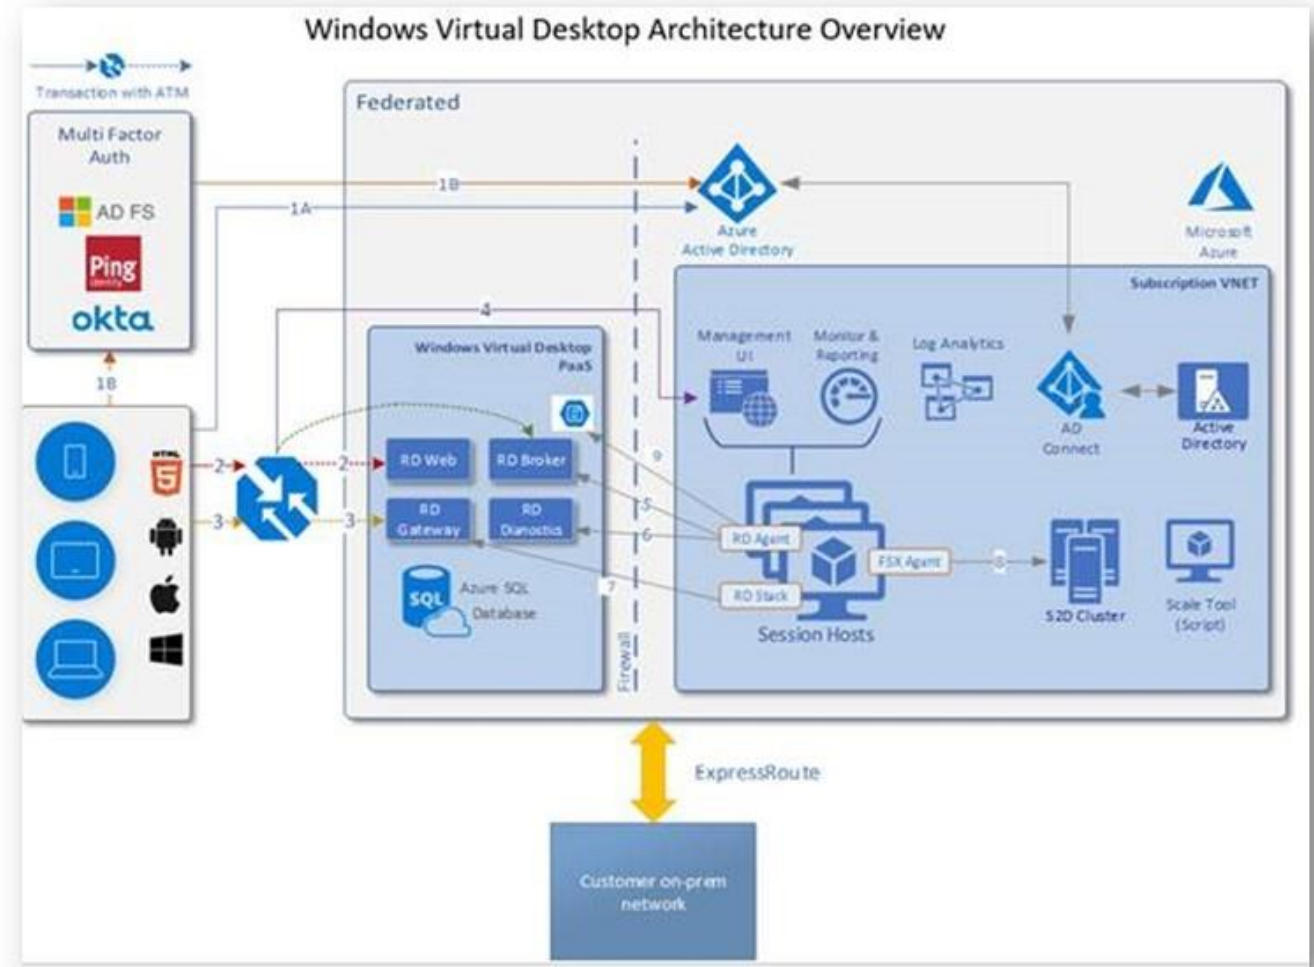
Windows Virtual Desktop Architecture Overview

Transaction with ATM

Multi Factor Auth

AD FS

Ping

okta

1B

1B

1A

Federated

Azure Active Directory

Microsoft Azure

Subscription VNET

4

Windows Virtual Desktop PaaS

Management UI

Monitor & Reporting

Log Analytics

AD Connect

Active Directory

HTML 5

2

2

RD Web

RD Broker

9

3

3

RD Gateway

RD Dianostics

5

6

RD Agent

FSX Agent

8

7

RD Stack

SQL

Azure SQL Database

Session Hosts

S2D Cluster

Scale Tool (Script)

Firewall

ExpressRoute

Customer on-prem network